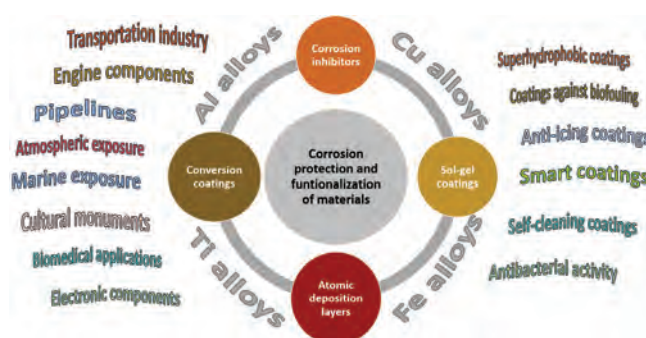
Transportation industry

Engine components

Pipelines

Atmospheric exposure

Marine exposure

Cultural monuments

Biomedical applications

Electronic components

Al alloys

Corrosion inhibitors

Cu alloys

Conversion coatings

Corrosion protection and funtionalization of materials

Sol-gel coatings

Ti alloys

Atomic deposition layers

Fe alloys

Superhydrophobic coatings

Coatings against biofouling

Anti-icing coatings

Smart coatings

Self-cleaning coatings

Antibacterial activity